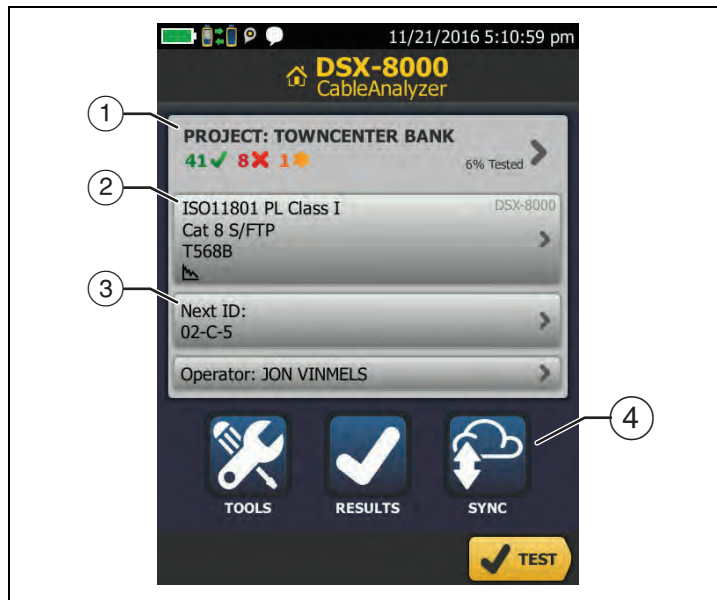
11/21/2016 5:10:59 pm

DSX-8000
CableAnalyzer

1
PROJECT: TOWNCENTER BANK
41 8 1
6% Tested

2
ISO11801 PL Class I
Cat 8 S/FTP
T568B
DSX-8000

3
Next ID:
02-C-5

Operator: JON VINMELS

4

TOOLS
RESULTS
SYNC

TEST